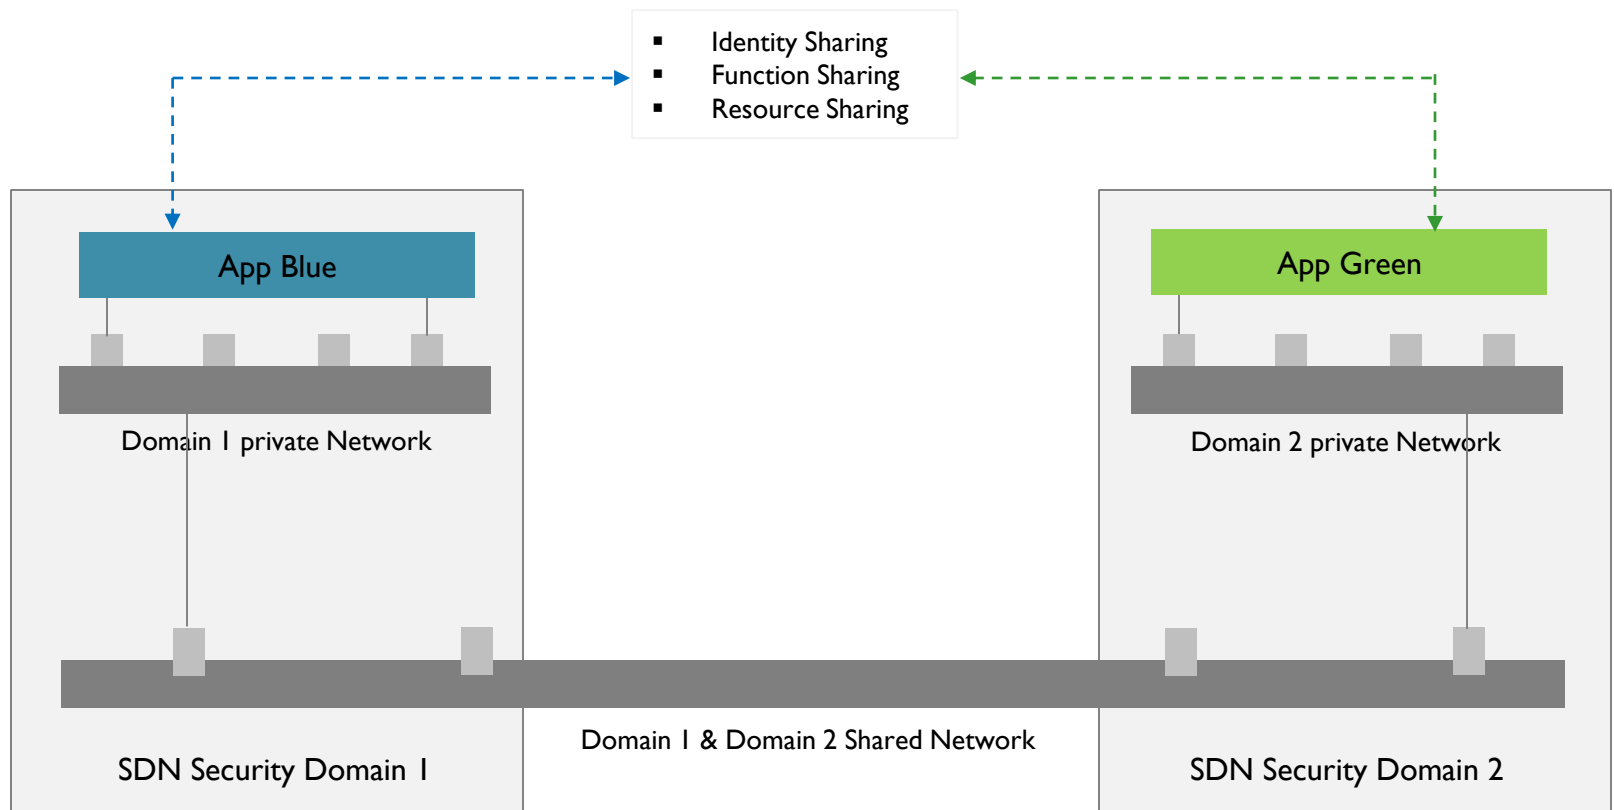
- Identity Sharing
- Function Sharing
- Resource Sharing

App Blue

Domain 1 private Network

App Green

Domain 2 private Network

Domain 1 & Domain 2 Shared Network

SDN Security Domain 1

SDN Security Domain 2